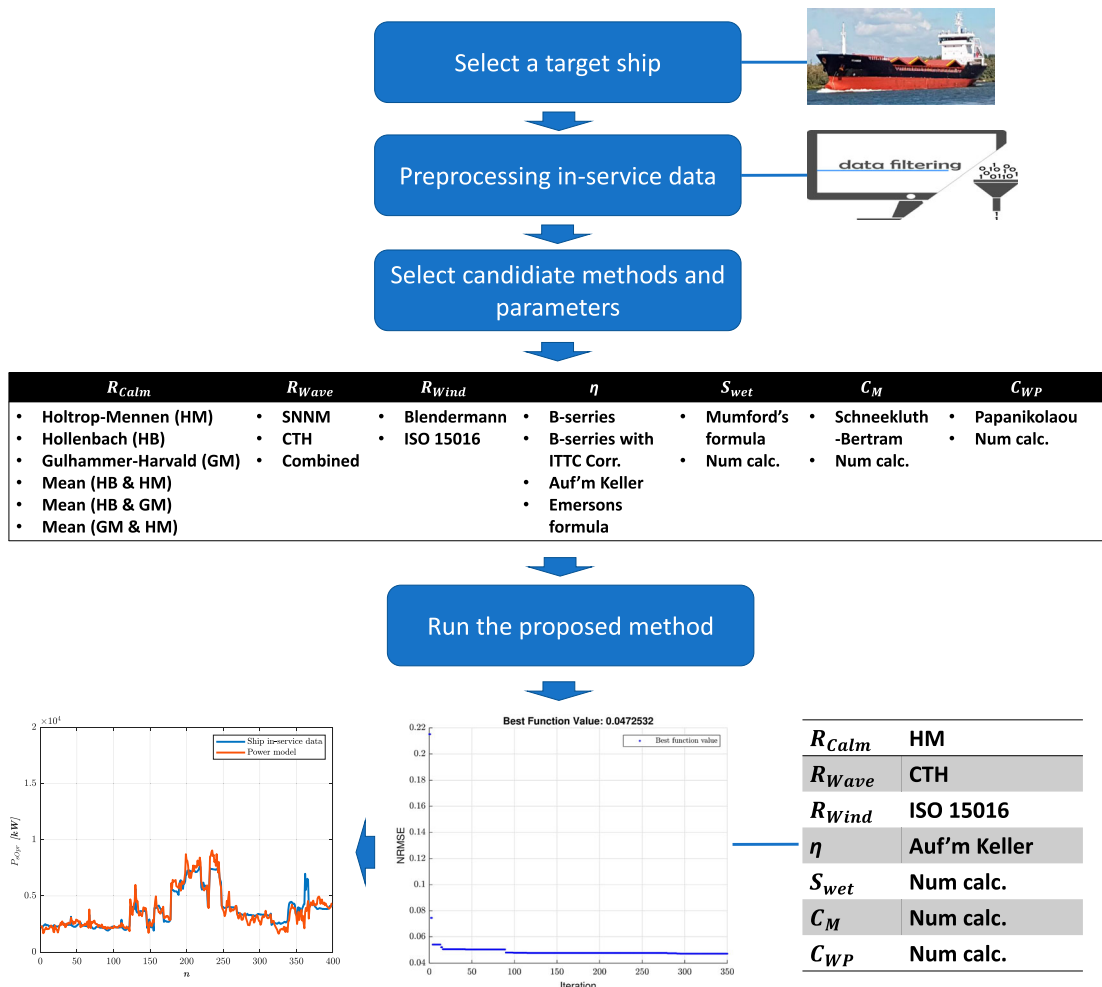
Select a target ship

Preprocessing in-service data

data filtering

Select candidiate methods and parameters

| $R_{Calm}$ | $R_{Wave}$ | $R_{Wind}$ | $\eta$ | $S_{wet}$ | $C_M$ | $C_{WP}$ |
|---|---|---|---|---|---|---|
| • Holtrop-Mennen (HM)<br>• Hollenbach (HB)<br>• Gulhammer-Harvald (GM)<br>• Mean (HB & HM)<br>• Mean (HB & GM)<br>• Mean (GM & HM) | • SNNM<br>• CTH<br>• Combined | • Blendermann<br>• ISO 15016 | • B-series<br>• B-series with ITTC Corr.<br>• Auf'm Keller<br>• Emersons formula | • Mumford's formula<br>• Num calc. | • Schneekluth -Bertram<br>• Num calc. | • Papanikolaou<br>• Num calc. |

Run the proposed method

$\times 10^4$
2
1.5
1
0.5
0
Ship in-service data
Power model
$P_{eDyr}$ $[kW]$
0 50 100 150 200 250 300 350 400
$n$

Best Function Value: 0.0472532
Best function value
0.22
0.2
0.18
0.16
0.14
0.12
0.1
0.08
0.06
0.04
NRMSE
0 50 100 150 200 250 300 350
Iteration

| $R_{Calm}$ | HM |
|---|---|
| $R_{Wave}$ | CTH |
| $R_{Wind}$ | ISO 15016 |
| $\eta$ | Auf'm Keller |
| $S_{wet}$ | Num calc. |
| $C_M$ | Num calc. |
| $C_{WP}$ | Num calc. |